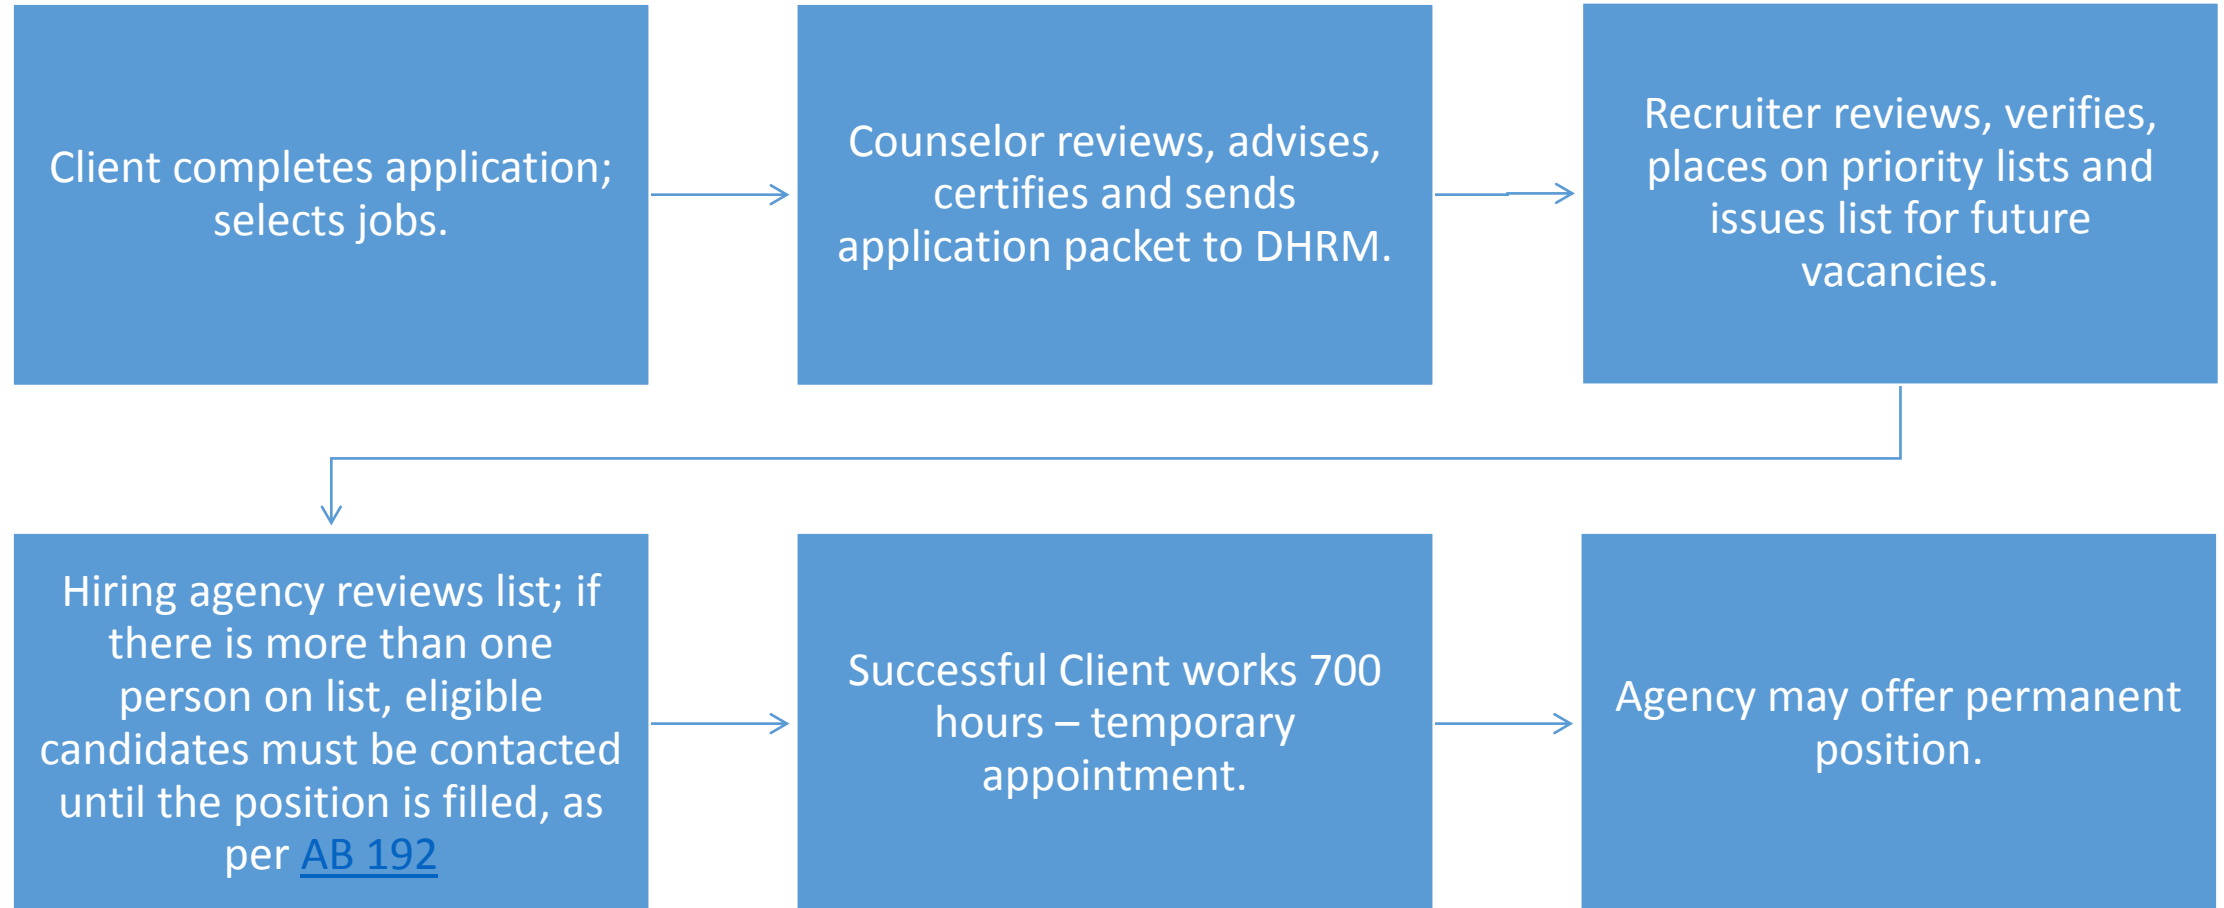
Client completes application; selects jobs.

Counselor reviews, advises, certifies and sends application packet to DHRM.

Recruiter reviews, verifies, places on priority lists and issues list for future vacancies.

Hiring agency reviews list; if there is more than one person on list, eligible candidates must be contacted until the position is filled, as per AB 192

Successful Client works 700 hours – temporary appointment.

Agency may offer permanent position.